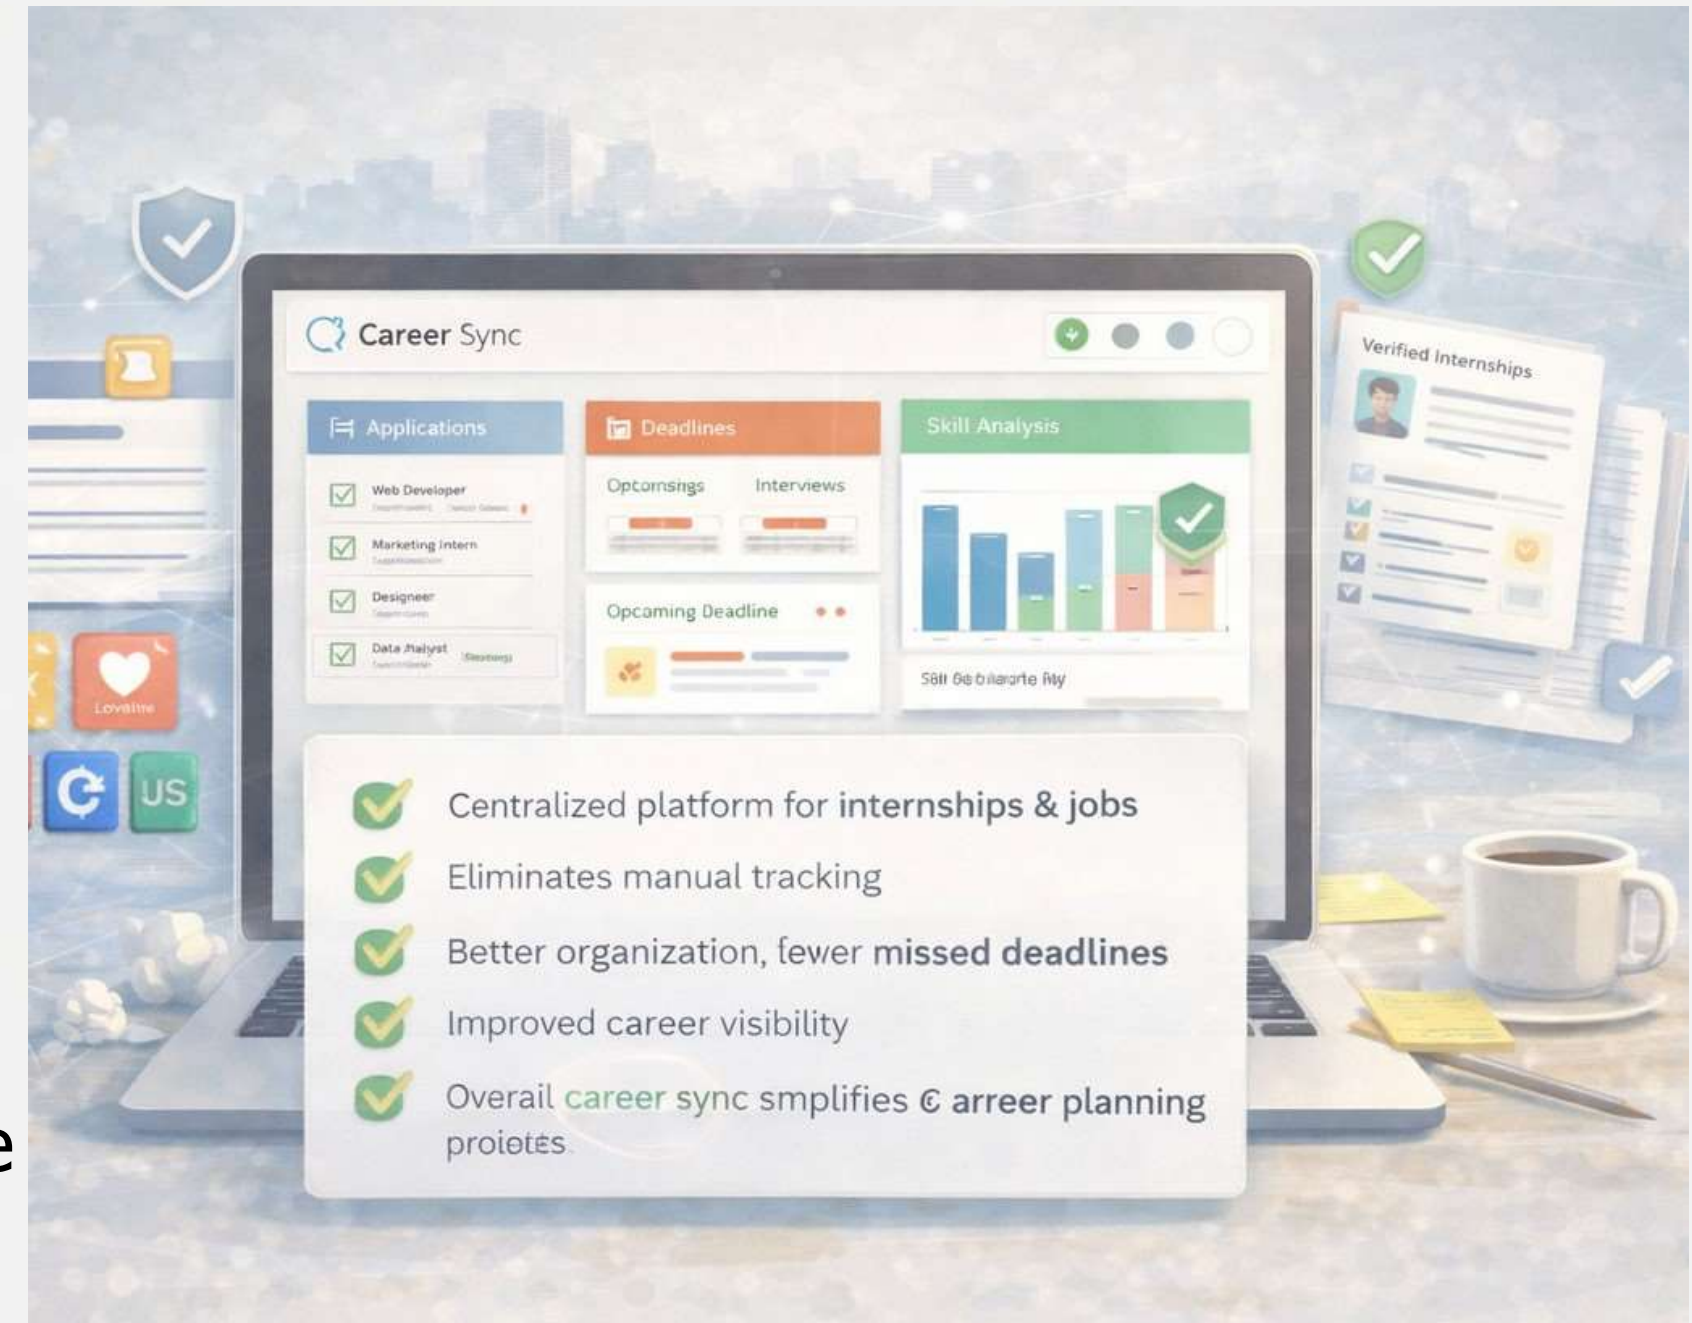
Career Sync

Applications

Web Developer

Marketing Intern

Designeer

Data Analyst

Deadlines

Optcomsings

Interviews

Opcoming Deadline

Skill Analysis

Sēil Ge bilearte Aly

Verified Internships

Lovelne

US

Centralized platform for internships & jobs

Eliminates manual tracking

Better organization, fewer missed deadlines

Improved career visibility

Overall career sync smplifies є arreer planning proiotes

e